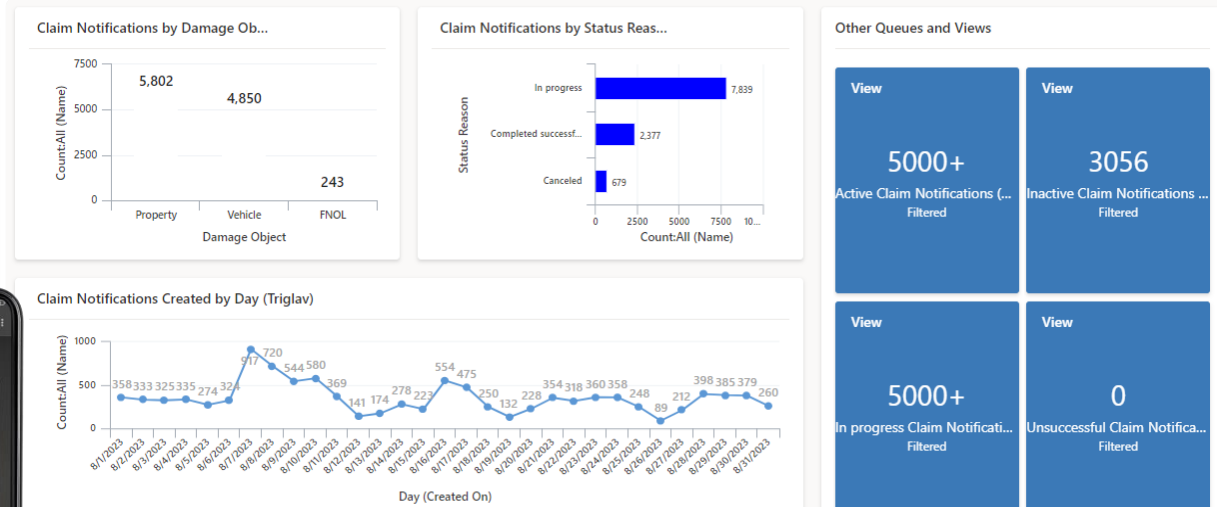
Claim Notifications by Damage Ob...

7500
5000
2500
0
Count:All (Name)
5,802
4,850
243
Property
Vehicle
FNOL
Damage Object

Claim Notifications by Status Reas...

Status Reason
In progress
7,839
Completed successf...
2,377
Canceled
679
0
2500
5000
7500
10...
Count:All (Name)

Other Queues and Views

View
5000+
Active Claim Notifications (...
Filtered

View
3056
Inactive Claim Notifications ...
Filtered

View
5000+
In progress Claim Notificati...
Filtered

View
0
Unsuccessful Claim Notifica...
Filtered

Claim Notifications Created by Day (Triglav)

Count:All (Name)
1000
500
0
358 333 325 335 274 324 917 720 544 580 369 141 174 278 223 554 475 250 132 228 354 318 360 358 248 89 212 398 385 379 260
8/1/2023 8/2/2023 8/3/2023 8/4/2023 8/5/2023 8/6/2023 8/7/2023 8/8/2023 8/9/2023 8/10/2023 8/11/2023 8/12/2023 8/13/2023 8/14/2023 8/15/2023 8/16/2023 8/17/2023 8/18/2023 8/19/2023 8/20/2023 8/21/2023 8/22/2023 8/23/2023 8/24/2023 8/25/2023 8/26/2023 8/27/2023 8/28/2023 8/29/2023 8/30/2023 8/31/2023
Day (Created On)